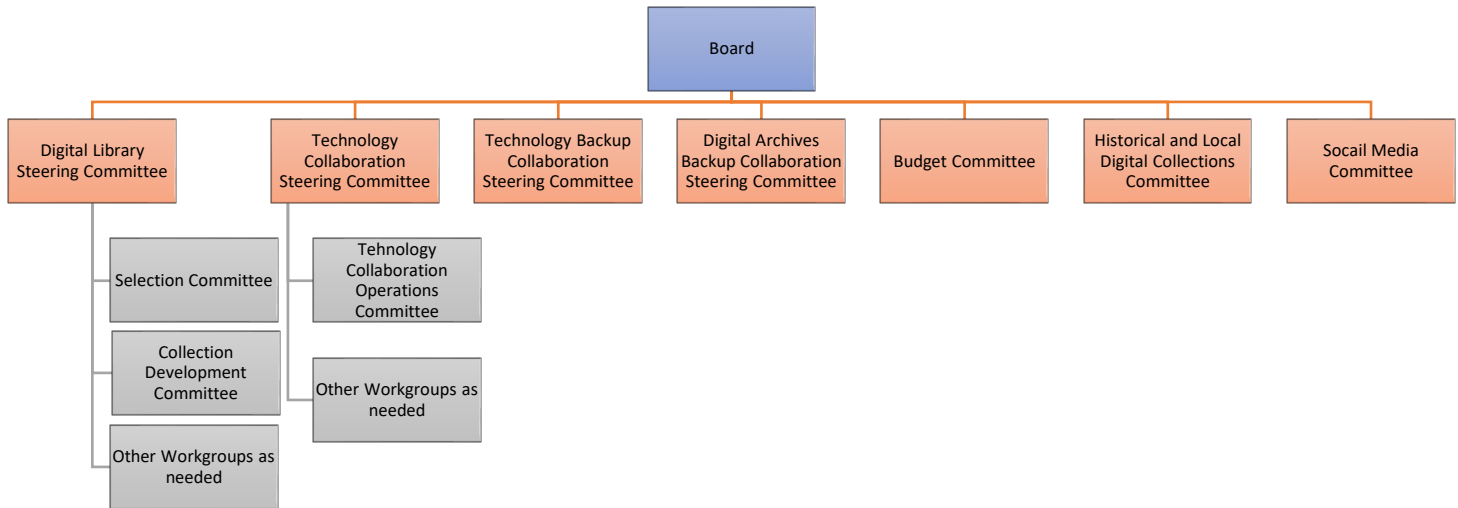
Board

Digital Library Steering Committee

Selection Committee

Collection Development Committee

Other Workgroups as needed

Technology Collaboration Steering Committee

Tehnology Collaboration Operations Committee

Other Workgroups as needed

Technology Backup Collaboration Steering Committee

Digital Archives Backup Collaboration Steering Committee

Budget Committee

Historical and Local Digital Collections Committee

Socail Media Committee